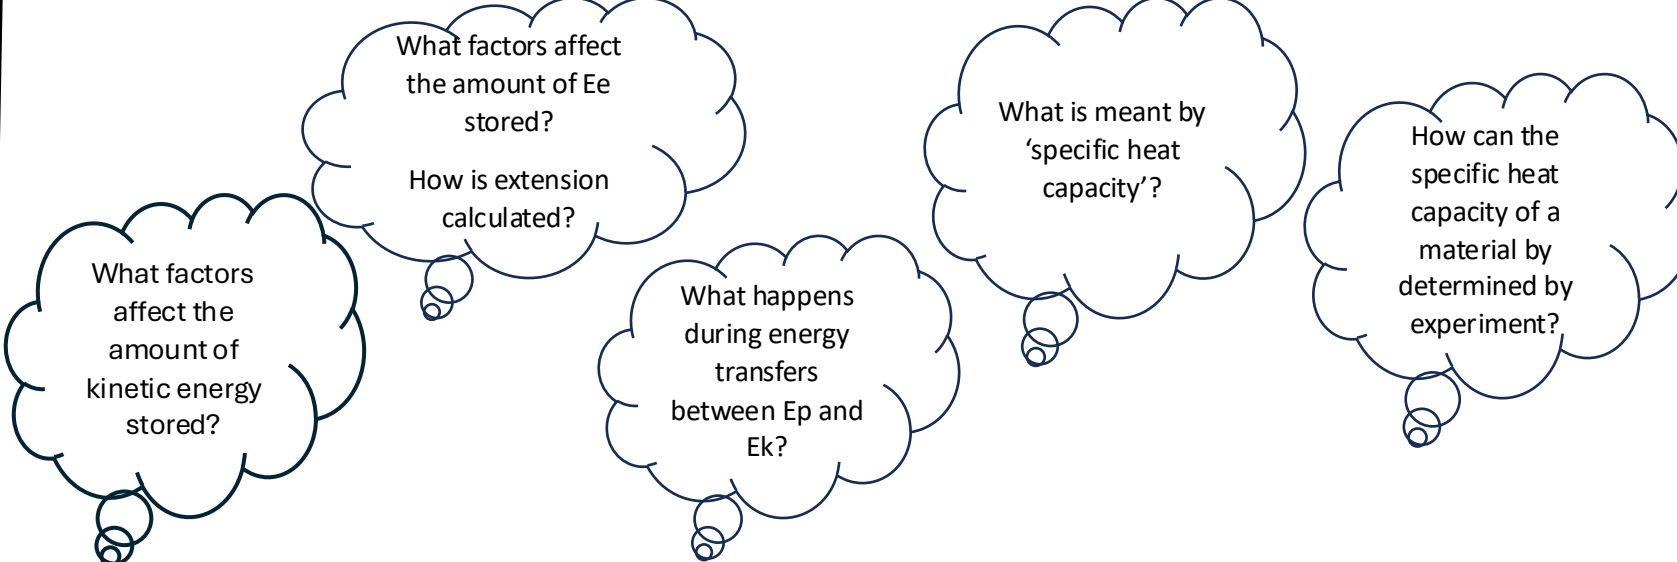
What factors affect the amount of kinetic energy stored?

What factors affect the amount of Ee stored?

How is extension calculated?

What happens during energy transfers between Ep and Ek?

What is meant by 'specific heat capacity'?

How can the specific heat capacity of a material by determined by experiment?